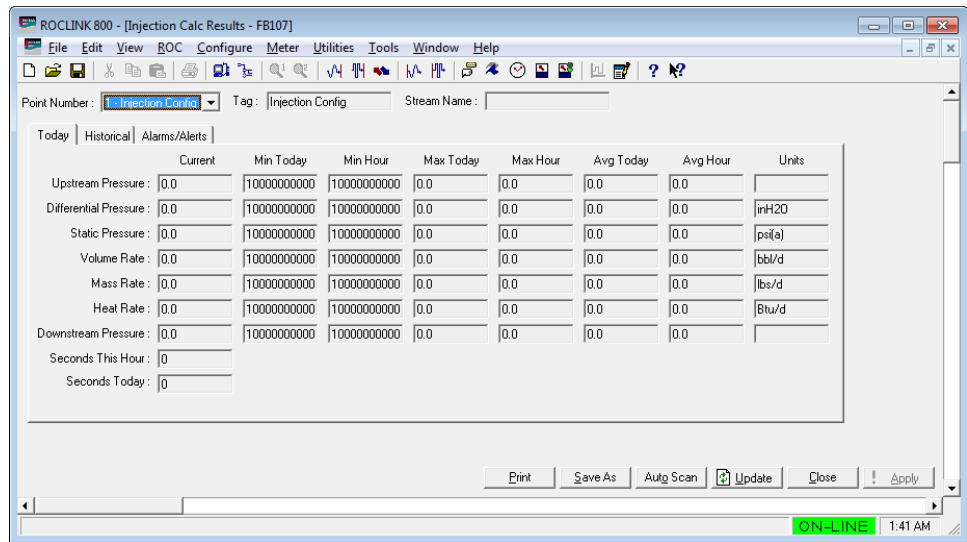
ROCLINK 800 - [Injection Calc Results - FB107]

File Edit View ROC Configure Meter Utilities Tools Window Help

Point Number : 1 - Injection Config Tag : Injection Config Stream Name :

Today | Historical | Alarms/Alerts

| | Current | Min Today | Min Hour | Max Today | Max Hour | Avg Today | Avg Hour | Units |
|---|---|---|---|---|---|---|---|---|
| Upstream Pressure : | 0.0 | 10000000000 | 10000000000 | 0.0 | 0.0 | 0.0 | 0.0 | |
| Differential Pressure : | 0.0 | 10000000000 | 10000000000 | 0.0 | 0.0 | 0.0 | 0.0 | inH2O |
| Static Pressure : | 0.0 | 10000000000 | 10000000000 | 0.0 | 0.0 | 0.0 | 0.0 | psi(a) |
| Volume Rate : | 0.0 | 10000000000 | 10000000000 | 0.0 | 0.0 | 0.0 | 0.0 | bbl/d |
| Mass Rate : | 0.0 | 10000000000 | 10000000000 | 0.0 | 0.0 | 0.0 | 0.0 | lbs/d |
| Heat Rate : | 0.0 | 10000000000 | 10000000000 | 0.0 | 0.0 | 0.0 | 0.0 | Btu/d |
| Downstream Pressure : | 0.0 | 10000000000 | 10000000000 | 0.0 | 0.0 | 0.0 | 0.0 | |

Seconds This Hour : 0
Seconds Today : 0

Print Save As Auto Scan Update Close Apply

ON-LINE 1:41 AM